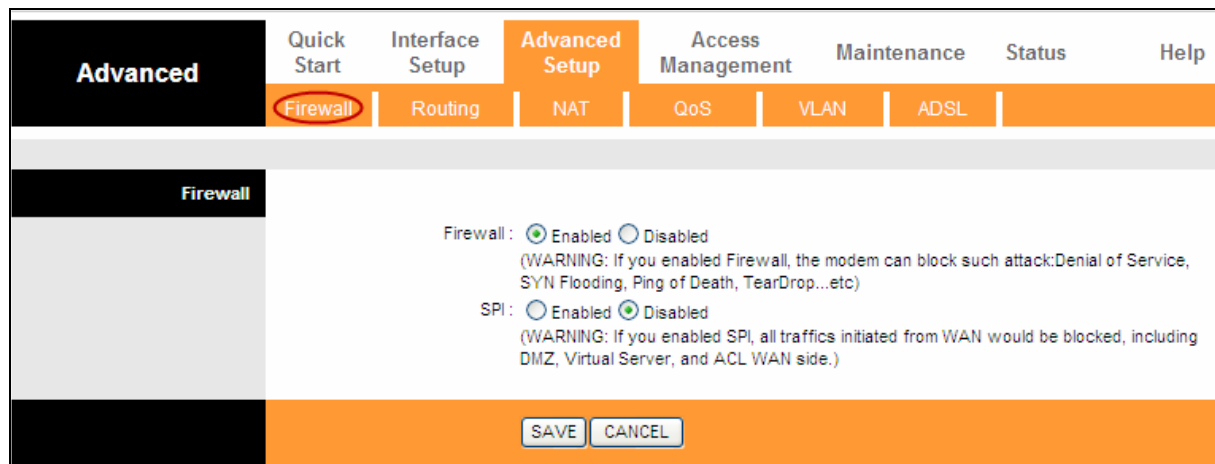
Advanced

Quick Start | Interface Setup | Advanced Setup | Access Management | Maintenance | Status | Help

Firewall | Routing | NAT | QoS | VLAN | ADSL

Firewall

Firewall : Enabled Disabled
(WARNING: If you enabled Firewall, the modem can block such attack:Denial of Service, SYN Flooding, Ping of Death, TearDrop...etc)

SPI : Enabled Disabled
(WARNING: If you enabled SPI, all traffics initiated from WAN would be blocked, including DMZ, Virtual Server, and ACL WAN side.)

SAVE CANCEL